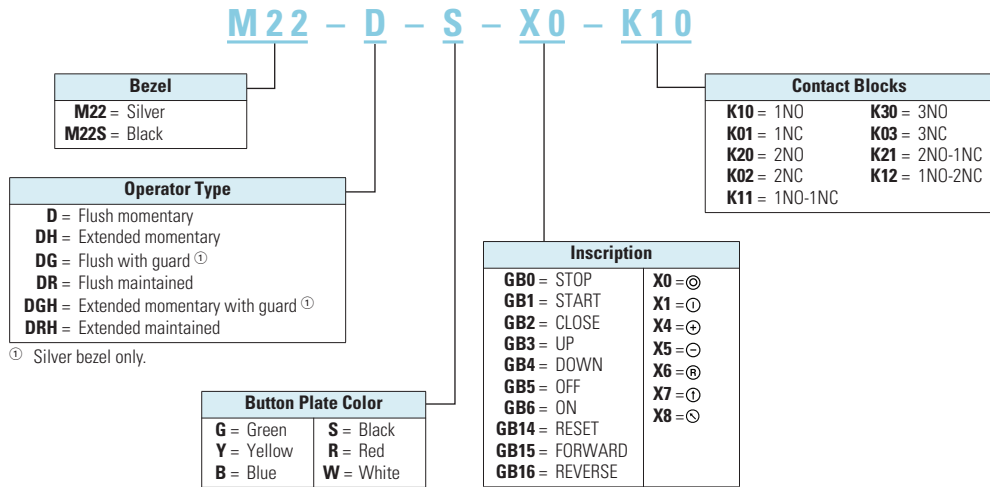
M22 – D – S – X0 – K10

Bezel
M22 = Silver
M22S = Black

Operator Type
D = Flush momentary
DH = Extended momentary
DG = Flush with guard ①
DR = Flush maintained
DGH = Extended momentary with guard ①
DRH = Extended maintained

① Silver bezel only.

Button Plate Color

| | |
|---|---|
| G = Green | S = Black |
| Y = Yellow | R = Red |
| B = Blue | W = White |

Inscription

| | |
|---|---|
| GB0 = STOP | X0 = ◎ |
| GB1 = START | X1 = ⦶ |
| GB2 = CLOSE | X4 = ⊕ |
| GB3 = UP | X5 = ⊖ |
| GB4 = DOWN | X6 = Ⓡ |
| GB5 = OFF | X7 = ⓘ |
| GB6 = ON | X8 = ⦸ |
| GB14 = RESET | |
| GB15 = FORWARD | |
| GB16 = REVERSE | |

Contact Blocks

| | |
|---|---|
| K10 = 1NO | K30 = 3NO |
| K01 = 1NC | K03 = 3NC |
| K20 = 2NO | K21 = 2NO-1NC |
| K02 = 2NC | K12 = 1NO-2NC |
| K11 = 1NO-1NC | |